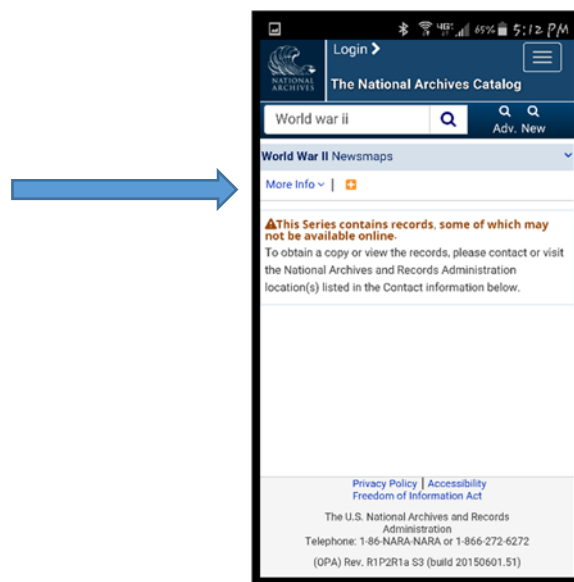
65% 5:12 PM

NATIONAL ARCHIVES

Login >

The National Archives Catalog

World war ii

Adv. New

World War II Newsmaps

More Info | +

This Series contains records, some of which may not be available online.

To obtain a copy or view the records, please contact or visit the National Archives and Records Administration location(s) listed in the Contact information below.

Privacy Policy | Accessibility
Freedom of Information Act

The U.S. National Archives and Records Administration
Telephone: 1-86-NARA-NARA or 1-866-272-6272

(OPA) Rev. R1P2R1a S3 (build 20150601.51)